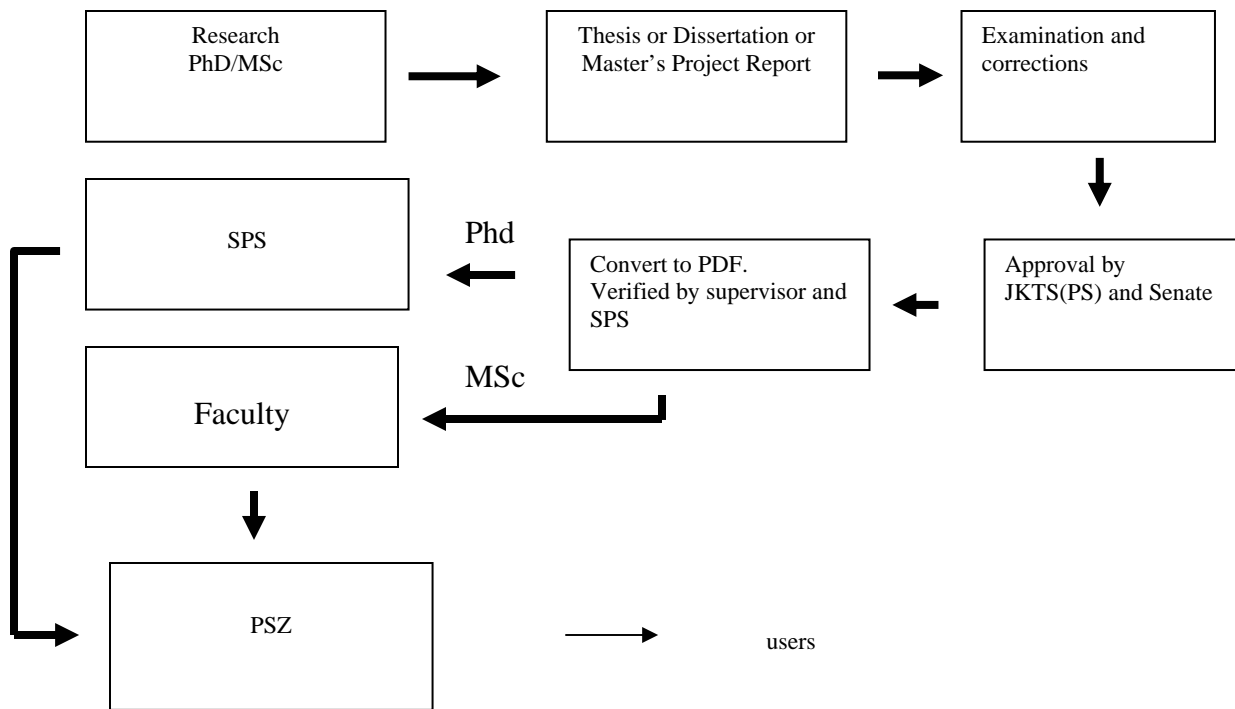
Research
PhD/MSc

Thesis or Dissertation or Master's Project Report

Examination and corrections

Approval by JKTS(PS) and Senate

Convert to PDF. Verified by supervisor and SPS

Phd

SPS

MSc

Faculty

PSZ

users